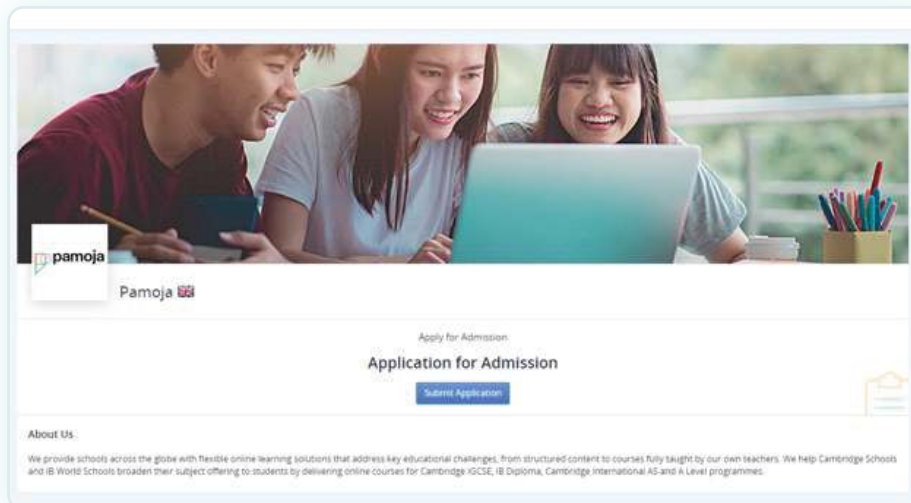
pamoja

Pamoja 🇬🇧

Apply for Admission

Application for Admission

Submit Application

About Us

We provide schools across the globe with flexible online learning solutions that address key educational challenges, from structured content to courses fully taught by our own teachers. We help Cambridge Schools and IB World Schools broaden their subject offering to students by delivering online courses for Cambridge IGCSE, IB Diploma, Cambridge International AS and A Level programmes.